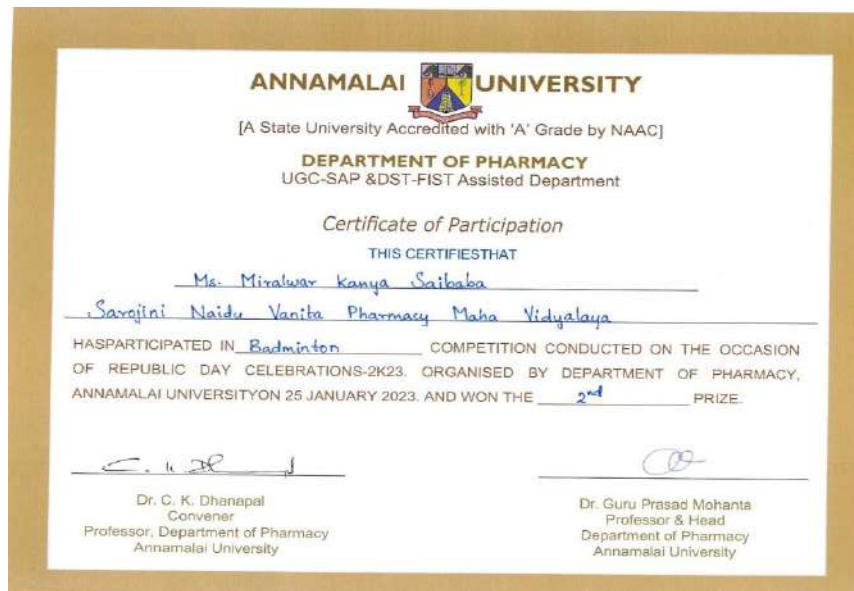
ANNAMALAI UNIVERSITY

[A State University Accredited with 'A' Grade by NAAC]

DEPARTMENT OF PHARMACY
UGC-SAP &DST-FIST Assisted Department

Certificate of Participation

THIS CERTIFIESTHAT

Ms. Miralwar Kanya Saibaba

Sarojini Naidu Vanita Pharmacy Maha Vidyalaya

HASPARTICIPATED IN Badminton COMPETITION CONDUCTED ON THE OCCASION OF REPUBLIC DAY CELEBRATIONS-2K23. ORGANISED BY DEPARTMENT OF PHARMACY, ANNAMALAI UNIVERSITYON 25 JANUARY 2023. AND WON THE 2nd PRIZE.

Dr. C. K. Dhanapal
Convener
Professor, Department of Pharmacy
Annamalai University

Dr. Guru Prasad Mohanta
Professor & Head
Department of Pharmacy
Annamalai University